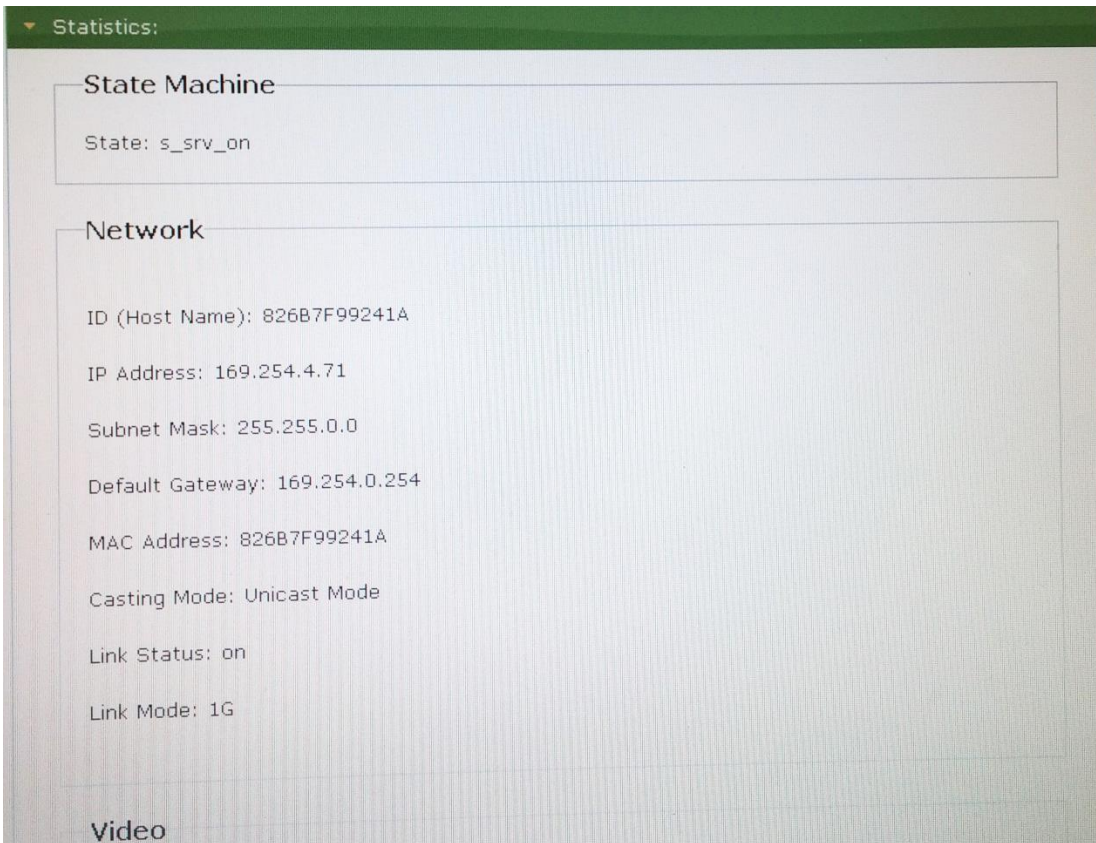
Statistics:

State Machine

State: s_srv_on

Network

ID (Host Name): 826B7F99241A

IP Address: 169.254.4.71

Subnet Mask: 255.255.0.0

Default Gateway: 169.254.0.254

MAC Address: 826B7F99241A

Casting Mode: Unicast Mode

Link Status: on

Link Mode: 1G

Video